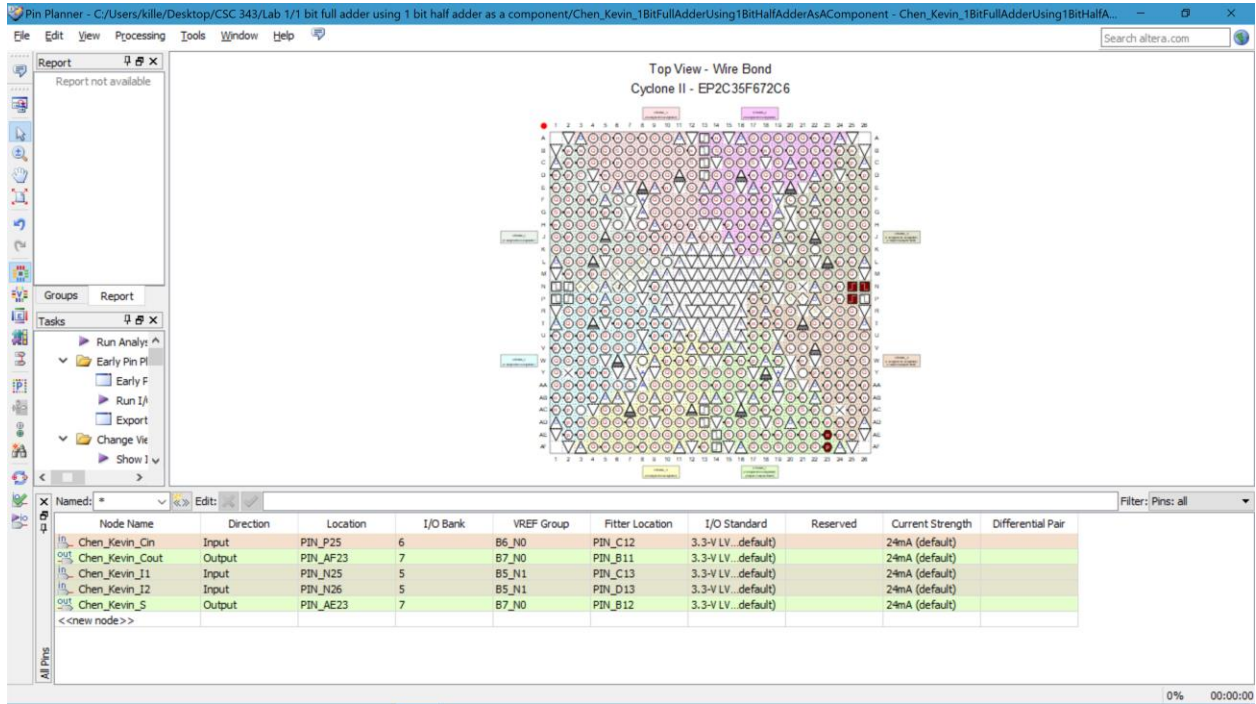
Pin Planner - C:/Users/kille/Desktop/CSC 343/Lab 1/1 bit full adder using 1 bit half adder as a component/Chen_Kevin_1BitFullAdderUsing1BitHalfAdderAsAComponent - Chen_Kevin_1BitFullAdderUsing1BitHalfA...

File Edit View Processing Tools Window Help

Search altera.com

Report
Report not available

Top View - Wire Bond
Cyclone II - EP2C35F672C6

Groups Report

Tasks
Run Analys
Early Pin Pl
Early P
Run I/
Export
Change Vie
Show I

Named: * Edit:

Filter: Pins: all

| Node Name | Direction | Location | I/O Bank | VREF Group | Fitter Location | I/O Standard | Reserved | Current Strength | Differential Pair |
|---|---|---|---|---|---|---|---|---|---|
| Chen_Kevin_Cin | Input | PIN_P25 | 6 | B6_N0 | PIN_C12 | 3.3-V LV...default) | | 24mA (default) | |
| Chen_Kevin_Cout | Output | PIN_AF23 | 7 | B7_N0 | PIN_B11 | 3.3-V LV...default) | | 24mA (default) | |
| Chen_Kevin_I1 | Input | PIN_N25 | 5 | B5_N1 | PIN_C13 | 3.3-V LV...default) | | 24mA (default) | |
| Chen_Kevin_I2 | Input | PIN_N26 | 5 | B5_N1 | PIN_D13 | 3.3-V LV...default) | | 24mA (default) | |
| Chen_Kevin_S | Output | PIN_AE23 | 7 | B7_N0 | PIN_B12 | 3.3-V LV...default) | | 24mA (default) | |
| <<new node>> | | | | | | | | | |

All Pins

0% 00:00:00